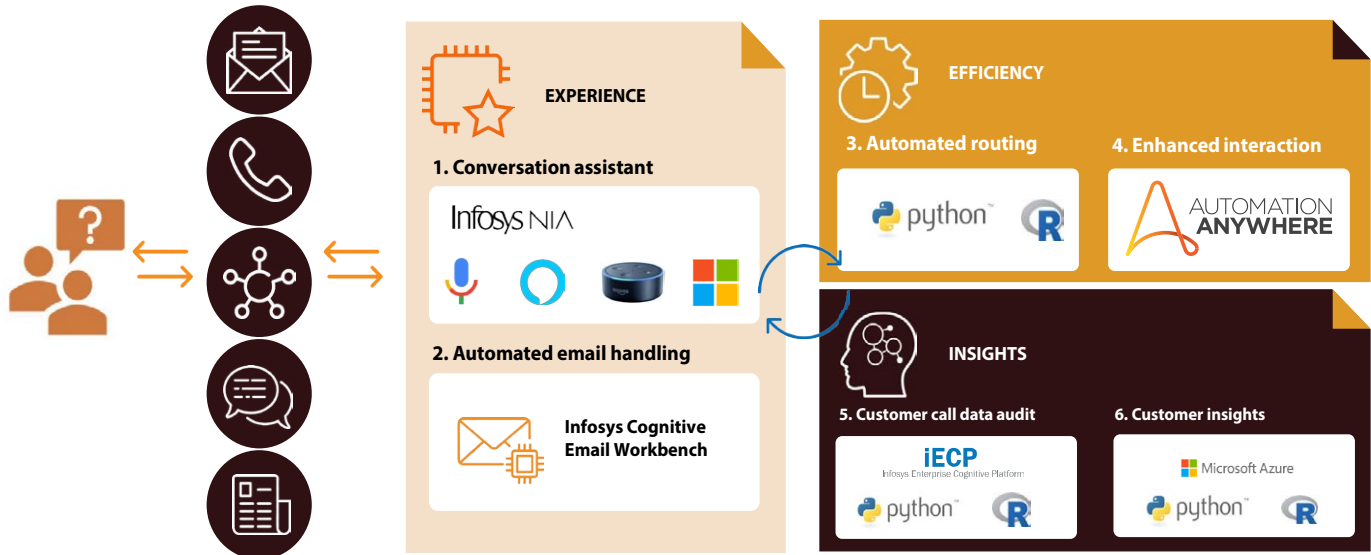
EXPERIENCE

1. Conversation assistant

Infosys NIA

amazon

2. Automated email handling

Infosys Cognitive Email Workbench

EFFICIENCY

3. Automated routing

python™ R

4. Enhanced interaction

AUTOMATION ANYWHERE

INSIGHTS

5. Customer call data audit

iECP
Infosys Enterprise Cognitive Platform

python™ R

6. Customer insights

Microsoft Azure

python™ R